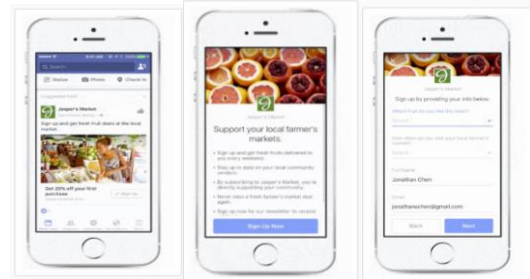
Status Photo Check In

Suggested Post

Jasper's Market

Sponsored

Sign up and get fresh fruit deals at the local market

Get 20% off your first purchase

Sign Up

Jasper's Market

Support your local farmer's markets.

• Sign up and get fresh fruits delivered to you every weekend.

• Stay up to date on local community vendors.

• By subscribing to Jasper's Market, you're directly supporting your community.

• Never miss a fresh farmer's market deal again.

• Sign up now for our newsletter to receive

Sign Up Now

Jasper's Market

Sign up by providing your info below

Which fruit do you like the most?

Select

How often do you visit your local farmer's market?

Select

Full Name

Jonathan Chen

Email

jonathanchen@gmail.com

Back

Next